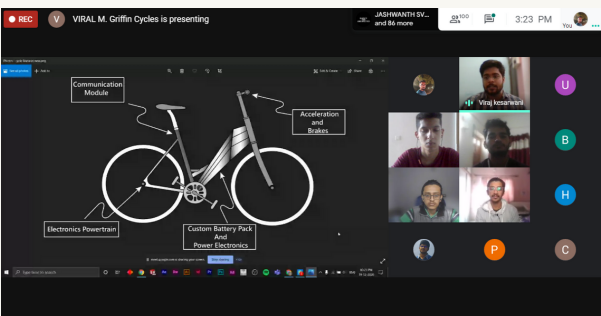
REC
V
VIRAL M. Griffin Cycles is presenting
JASHWANTH SV...
and 86 more
100
3:23 PM
You

Communication Module
Acceleration and Brakes
Electronics Powertrain
Custom Battery Pack And Power Electronics

Viraj kesarwani
U
B
H
P
C